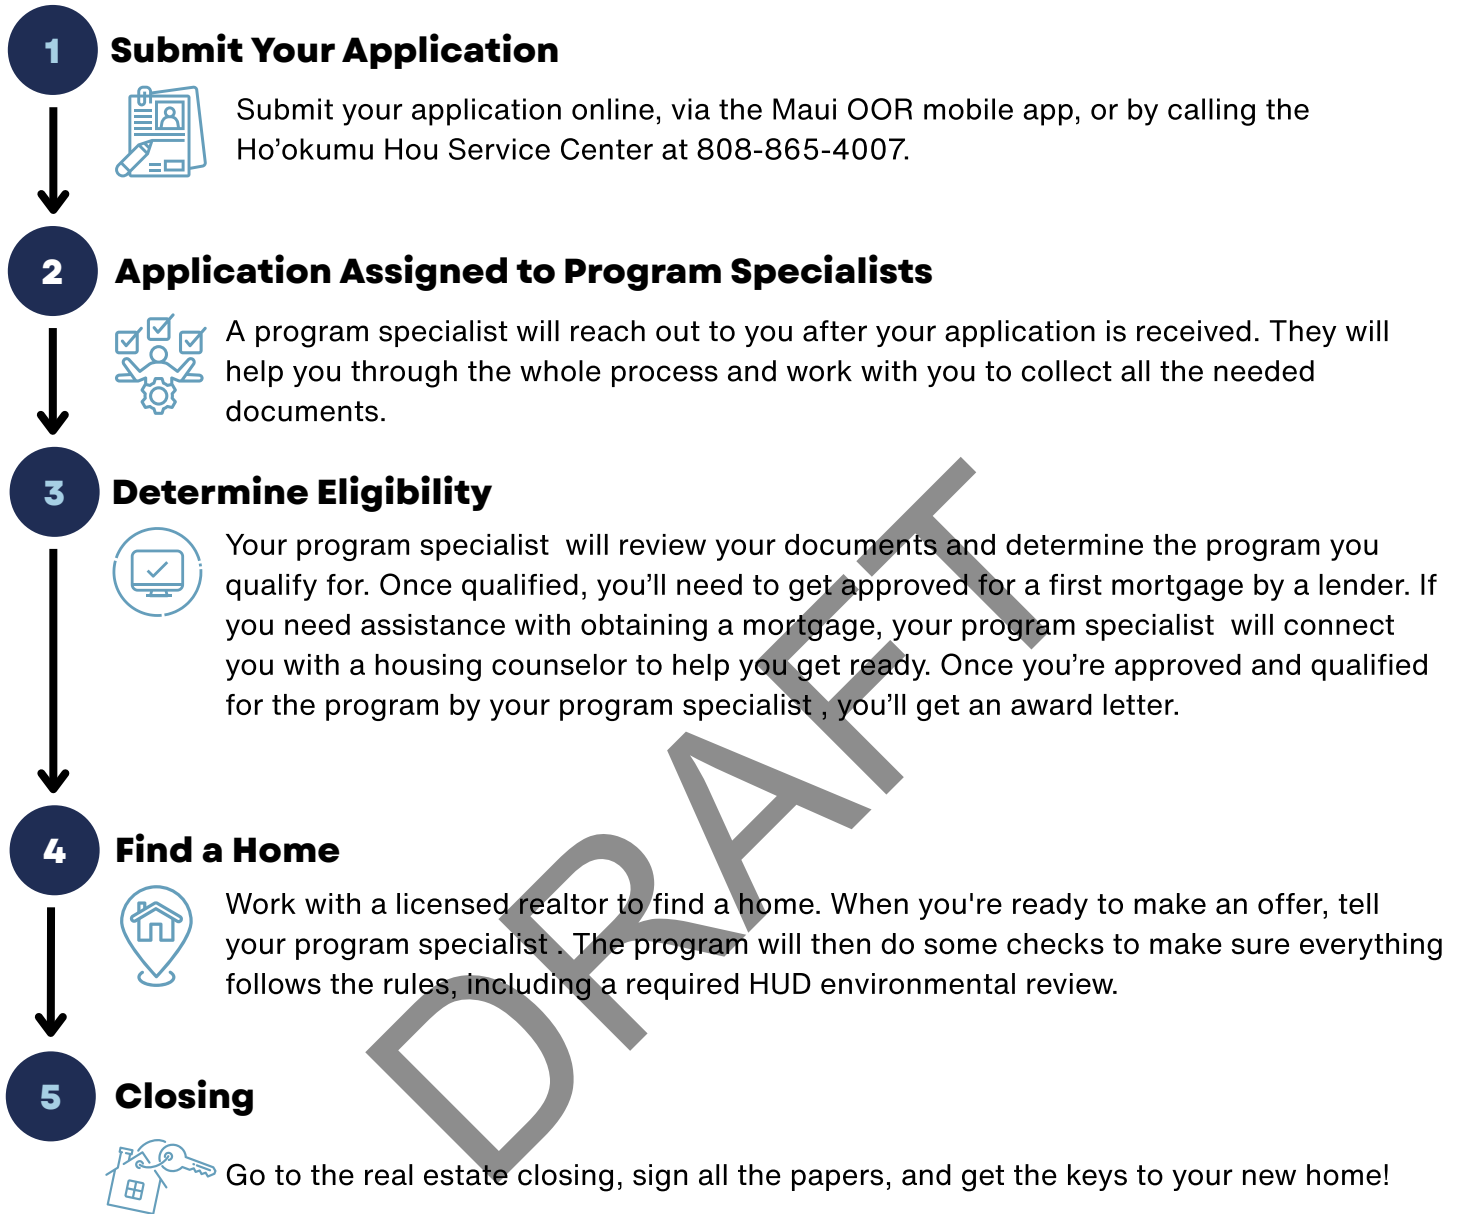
1 Submit Your Application

Submit your application online, via the Maui OOR mobile app, or by calling the Ho’okumu Hou Service Center at 808-865-4007.

2 Application Assigned to Program Specialists

A program specialist will reach out to you after your application is received. They will help you through the whole process and work with you to collect all the needed documents.

3 Determine Eligibility

Your program specialist will review your documents and determine the program you qualify for. Once qualified, you’ll need to get approved for a first mortgage by a lender. If you need assistance with obtaining a mortgage, your program specialist will connect you with a housing counselor to help you get ready. Once you’re approved and qualified for the program by your program specialist , you’ll get an award letter.

4 Find a Home

Work with a licensed realtor to find a home. When you're ready to make an offer, tell your program specialist . The program will then do some checks to make sure everything follows the rules, including a required HUD environmental review.

5 Closing

Go to the real estate closing, sign all the papers, and get the keys to your new home!

DRAFT